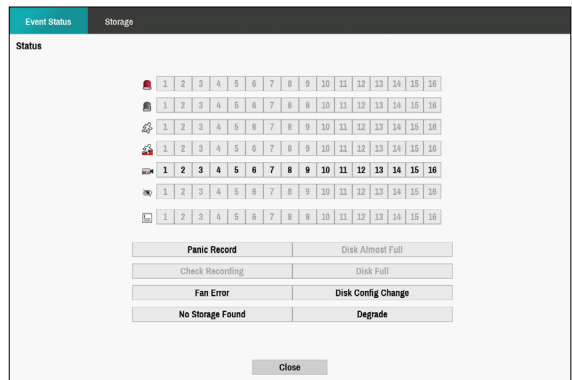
Event Status
Storage

Status

| 1 | 2 | 3 | 4 | 5 | 6 | 7 | 8 | 9 | 10 | 11 | 12 | 13 | 14 | 15 | 16 |
|---|---|---|---|---|---|---|---|---|---|---|---|---|---|---|---|
| 1 | 2 | 3 | 4 | 5 | 6 | 7 | 8 | 9 | 10 | 11 | 12 | 13 | 14 | 15 | 16 |
| 1 | 2 | 3 | 4 | 5 | 6 | 7 | 8 | 9 | 10 | 11 | 12 | 13 | 14 | 15 | 16 |
| 1 | 2 | 3 | 4 | 5 | 6 | 7 | 8 | 9 | 10 | 11 | 12 | 13 | 14 | 15 | 16 |
| 1 | 2 | 3 | 4 | 5 | 6 | 7 | 8 | 9 | 10 | 11 | 12 | 13 | 14 | 15 | 16 |
| 1 | 2 | 3 | 4 | 5 | 6 | 7 | 8 | 9 | 10 | 11 | 12 | 13 | 14 | 15 | 16 |
| 1 | 2 | 3 | 4 | 5 | 6 | 7 | 8 | 9 | 10 | 11 | 12 | 13 | 14 | 15 | 16 |

Panic Record
Disk Almost Full
Check Recording
Disk Full
Fan Error
Disk Config Change
No Storage Found
Degrade

Close